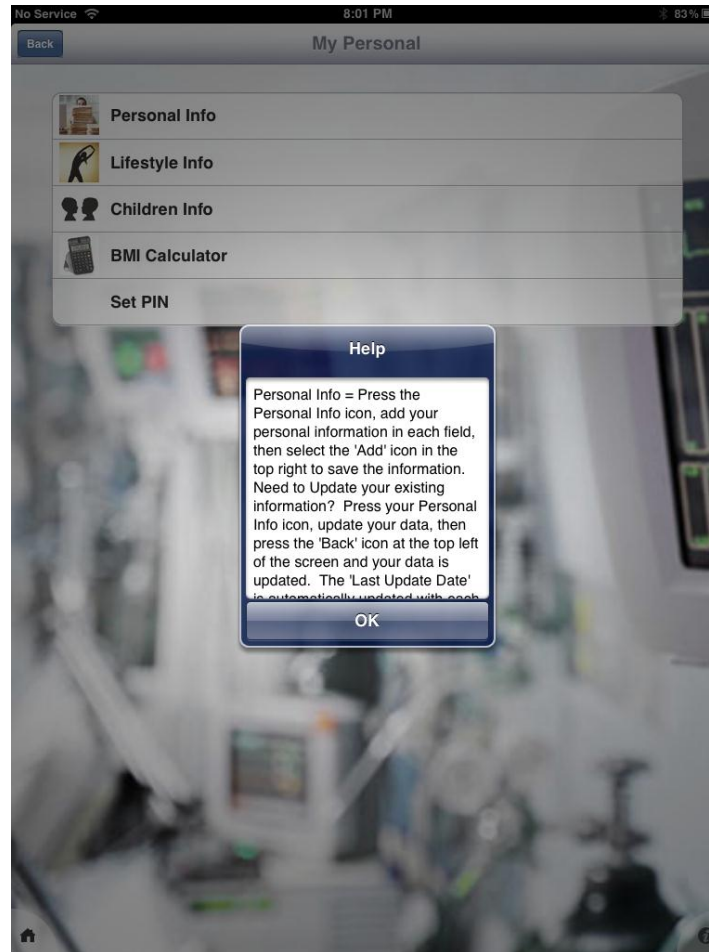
No Service
8:01 PM
83%

Back
My Personal

Personal Info
Lifestyle Info
Children Info
BMI Calculator
Set PIN

Help

Personal Info = Press the Personal Info icon, add your personal information in each field, then select the 'Add' icon in the top right to save the information. Need to Update your existing information? Press your Personal Info icon, update your data, then press the 'Back' icon at the top left of the screen and your data is updated. The 'Last Update Date' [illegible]

OK